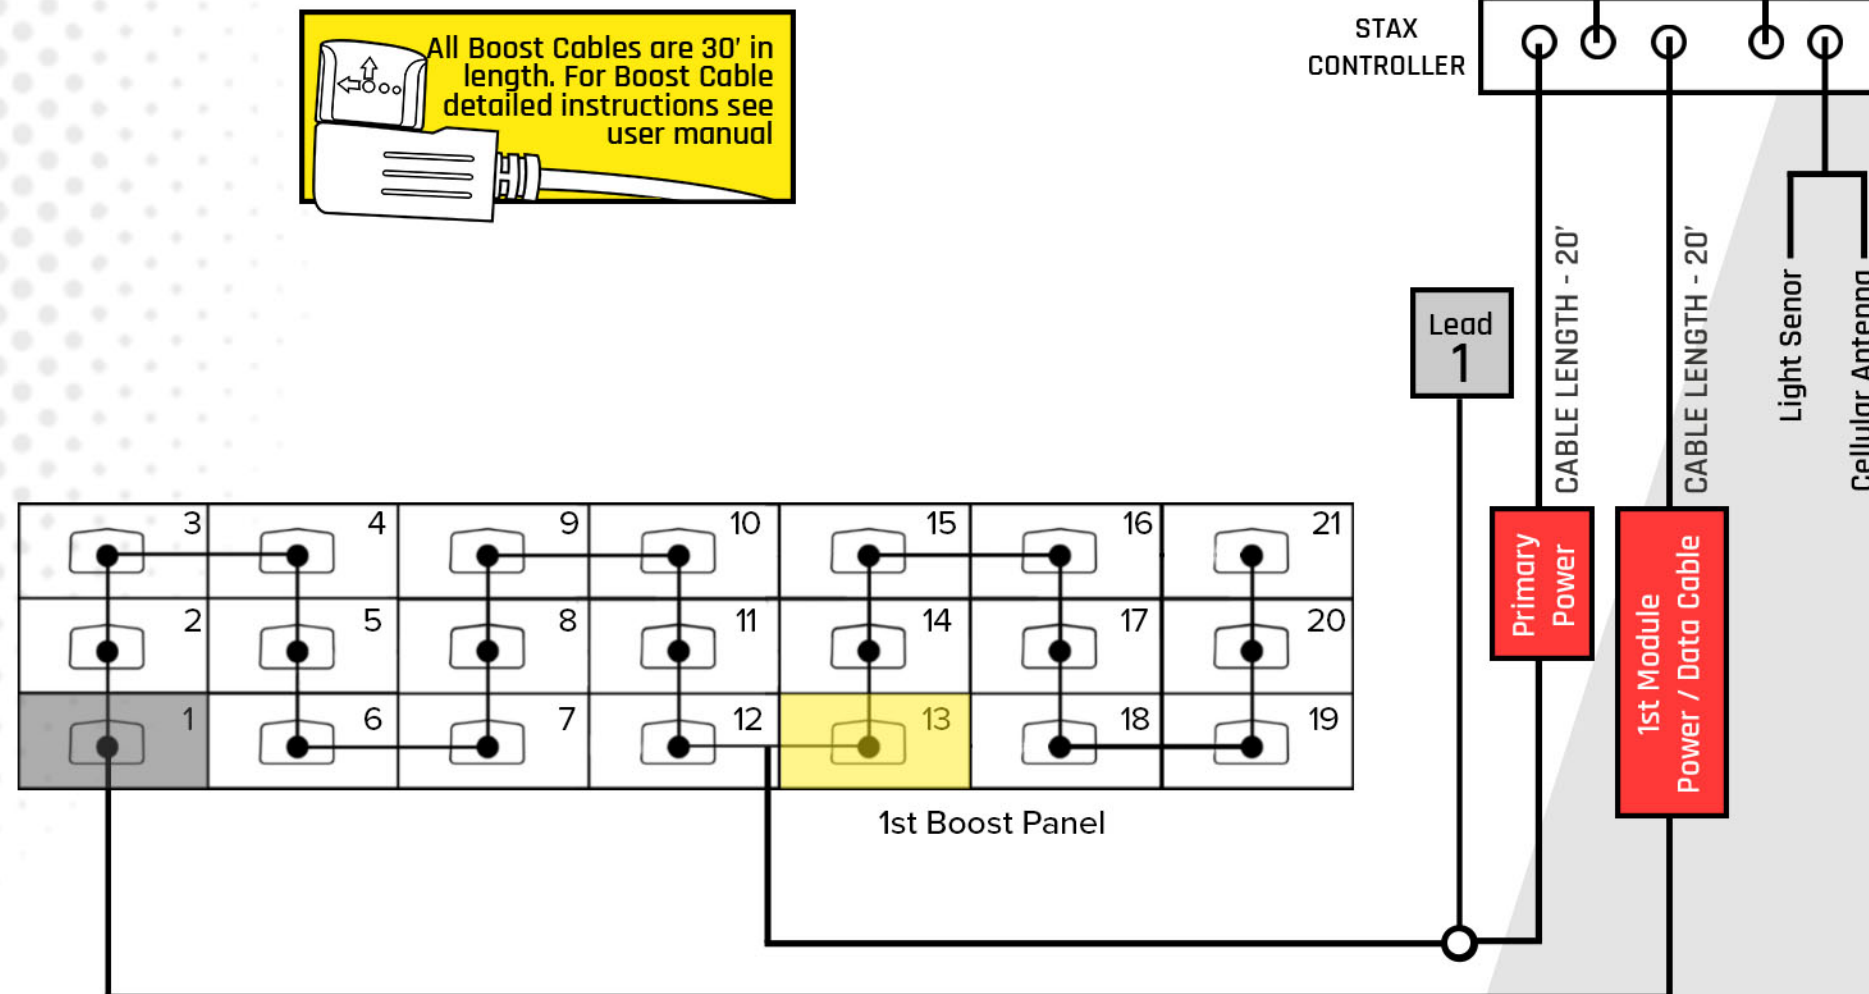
All Boost Cables are 30' in length. For Boost Cable detailed instructions see user manual

STAX CONTROLLER

Lead 1

CABLE LENGTH - 20'

CABLE LENGTH - 20'

Light Senor

Cellular Antenn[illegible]

Primary Power

1st Module Power / Data Cable

| 3 | 4 | 9 | 10 | 15 | 16 | 21 |
|---|---|---|---|---|---|---|
| 2 | 5 | 8 | 11 | 14 | 17 | 20 |
| 1 | 6 | 7 | 12 | 13 | 18 | 19 |

1st Boost Panel